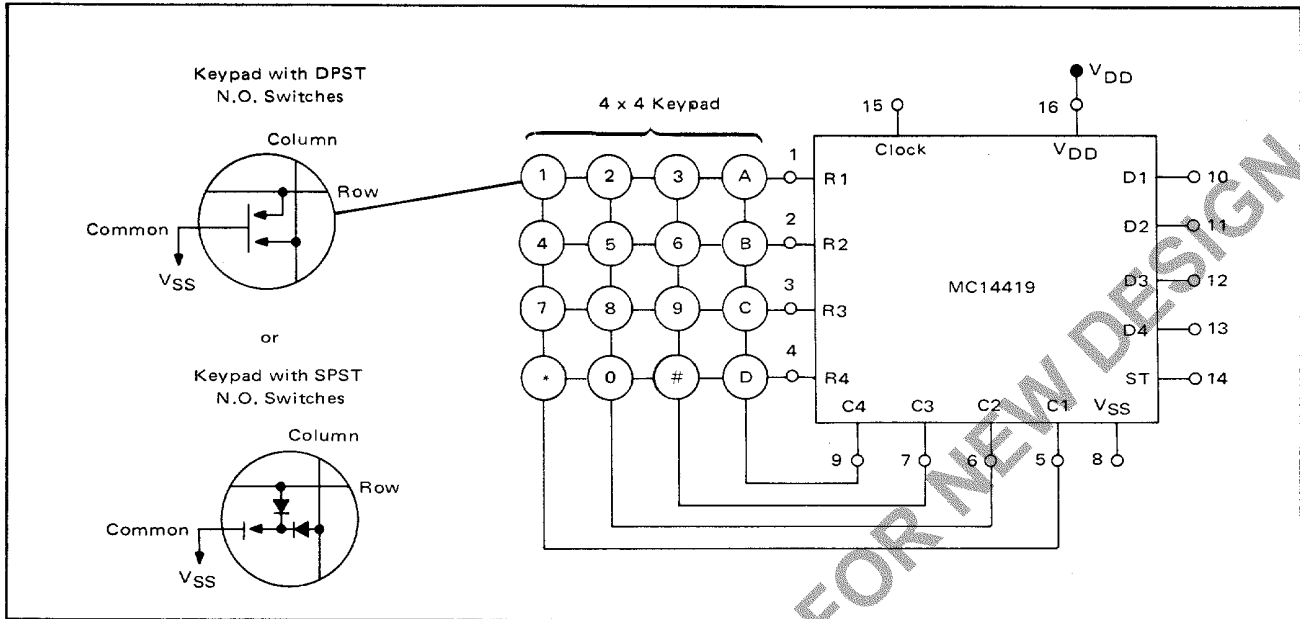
Keypad with DPST N.O. Switches

Column

Row

Common

$V_{SS}$

or

Keypad with SPST N.O. Switches

Column

Row

Common

$V_{SS}$

4 x 4 Keypad

1 2 3 A
4 5 6 B
7 8 9 C
* 0 # D

1
2
3
4

R1
R2
R3
R4

15
Clock

$V_{DD}$
16
$V_{DD}$

MC14419

D1 10
D2 11
D3 12
D4 13
ST 14

C4 C3 C2 C1 $V_{SS}$

9 7 6 5 8

FOR NEW DESIGN